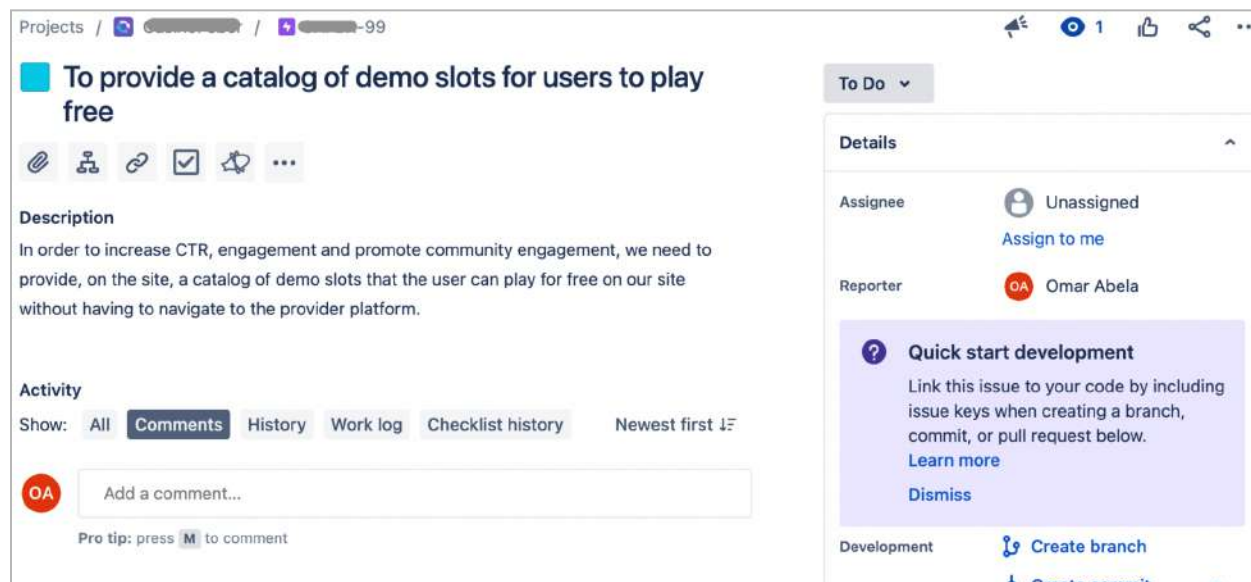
Projects / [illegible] / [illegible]-99

1

To provide a catalog of demo slots for users to play free

To Do

Details

Description

In order to increase CTR, engagement and promote community engagement, we need to provide, on the site, a catalog of demo slots that the user can play for free on our site without having to navigate to the provider platform.

Assignee Unassigned

Assign to me

Reporter OA Omar Abela

Quick start development

Link this issue to your code by including issue keys when creating a branch, commit, or pull request below.

Learn more

Dismiss

Activity

Show: All Comments History Work log Checklist history Newest first

OA Add a comment...

Pro tip: press M to comment

Development Create branch

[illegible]